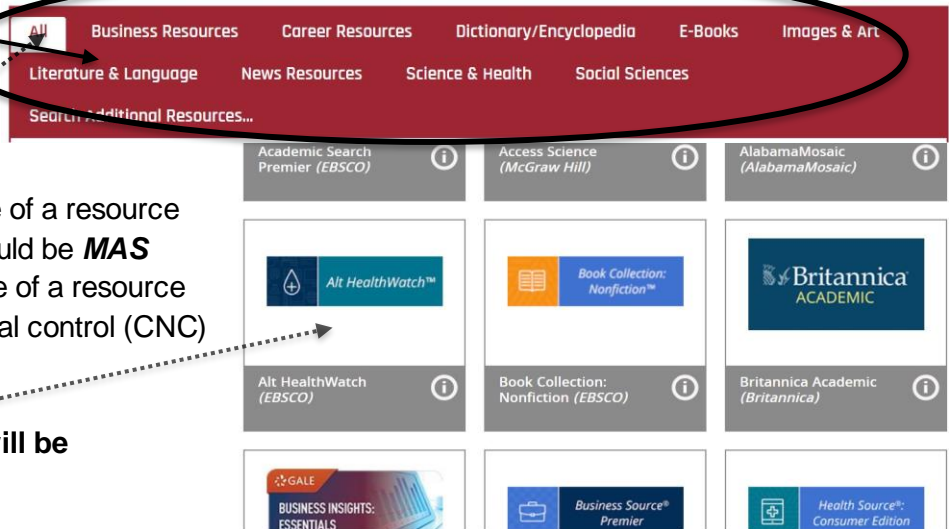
All Business Resources Career Resources Dictionary/Encyclopedia E-Books Images & Art
Literature & Language News Resources Science & Health Social Sciences
Search Additional Resources...

Academic Search Premier *(EBSCO)*
Access Science *(McGraw Hill)*
AlabamaMosaic *(AlabamaMosaic)*

e of a resource
uld be ***MAS***
e of a resource
al control (CNC)

**ill be**

Alt HealthWatch™
Alt HealthWatch *(EBSCO)*

Book Collection: Nonfiction™
Book Collection: Nonfiction *(EBSCO)*

Britannica ACADEMIC
Britannica Academic *(Britannica)*

GALE BUSINESS INSIGHTS: ESSENTIALS

Business Source® Premier

Health Source®: Consumer Edition